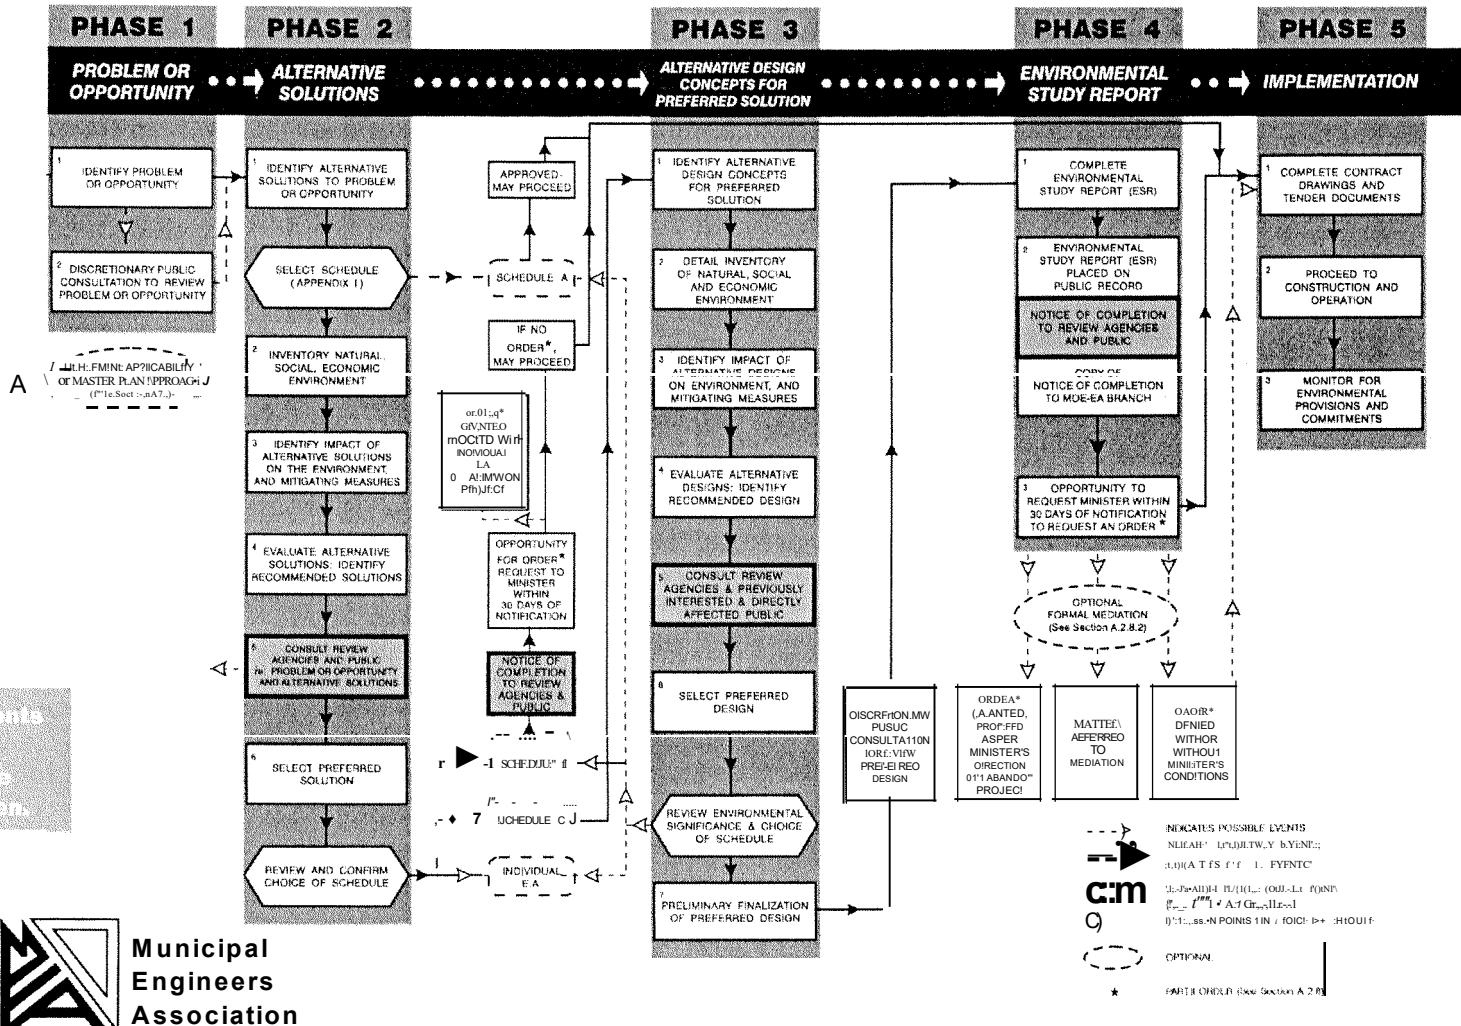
PHASE 1

PROBLEM OR OPPORTUNITY

PHASE 2

ALTERNATIVE SOLUTIONS

PHASE 3

ALTERNATIVE DESIGN CONCEPTS FOR PREFERRED SOLUTION

PHASE 4

ENVIRONMENTAL STUDY REPORT

PHASE 5

IMPLEMENTATION

1 IDENTIFY PROBLEM OR OPPORTUNITY

2 DISCRETIONARY PUBLIC CONSULTATION TO REVIEW PROBLEM OR OPPORTUNITY

A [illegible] MASTER PLAN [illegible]

1 IDENTIFY ALTERNATIVE SOLUTIONS TO PROBLEM OR OPPORTUNITY

SELECT SCHEDULE (APPENDIX 1)

2 INVENTORY NATURAL, SOCIAL, ECONOMIC ENVIRONMENT

3 IDENTIFY IMPACT OF ALTERNATIVE SOLUTIONS ON THE ENVIRONMENT, AND MITIGATING MEASURES

4 EVALUATE ALTERNATIVE SOLUTIONS: IDENTIFY RECOMMENDED SOLUTIONS

5 CONSULT REVIEW AGENCIES AND PUBLIC RE: PROBLEM OR OPPORTUNITY AND ALTERNATIVE SOLUTIONS

6 SELECT PREFERRED SOLUTION

REVIEW AND CONFIRM CHOICE OF SCHEDULE

APPROVED - MAY PROCEED

SCHEDULE A

IF NO ORDER*, MAY PROCEED

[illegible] INDIVIDUAL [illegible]

OPPORTUNITY FOR ORDER* REQUEST TO MINISTER WITHIN 30 DAYS OF NOTIFICATION

NOTICE OF COMPLETION TO REVIEW AGENCIES & PUBLIC

SCHEDULE B

SCHEDULE C

INDIVIDUAL E A

1 IDENTIFY ALTERNATIVE DESIGN CONCEPTS FOR PREFERRED SOLUTION

2 DETAIL INVENTORY OF NATURAL, SOCIAL AND ECONOMIC ENVIRONMENT

3 IDENTIFY IMPACT OF ALTERNATIVE DESIGNS ON ENVIRONMENT, AND MITIGATING MEASURES

4 EVALUATE ALTERNATIVE DESIGNS: IDENTIFY RECOMMENDED DESIGN

5 CONSULT REVIEW AGENCIES & PREVIOUSLY INTERESTED & DIRECTLY AFFECTED PUBLIC

6 SELECT PREFERRED DESIGN

REVIEW ENVIRONMENTAL SIGNIFICANCE & CHOICE OF SCHEDULE

7 PRELIMINARY FINALIZATION OF PREFERRED DESIGN

DISCRETIONARY PUBLIC CONSULTATION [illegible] PREFERRED DESIGN

1 COMPLETE ENVIRONMENTAL STUDY REPORT (ESR)

2 ENVIRONMENTAL STUDY REPORT (ESR) PLACED ON PUBLIC RECORD

NOTICE OF COMPLETION TO REVIEW AGENCIES AND PUBLIC

COPY OF NOTICE OF COMPLETION TO MOE-EA BRANCH

3 OPPORTUNITY TO REQUEST MINISTER WITHIN 30 DAYS OF NOTIFICATION TO REQUEST AN ORDER *

OPTIONAL FORMAL MEDIATION (See Section A.2.8.2)

ORDER* (GRANTED, PROCEED AS PER MINISTER'S DIRECTION OR ABANDON PROJECT

MATTER REFERRED TO MEDIATION

ORDER* DENIED WITH OR WITHOUT MINISTER'S CONDITIONS

1 COMPLETE CONTRACT DRAWINGS AND TENDER DOCUMENTS

2 PROCEED TO CONSTRUCTION AND OPERATION

3 MONITOR FOR ENVIRONMENTAL PROVISIONS AND COMMITMENTS

INDICATES POSSIBLE EVENTS

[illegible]

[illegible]

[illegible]

OPTIONAL

PART II ORDER (See Section A.2.8)

Municipal Engineers Association